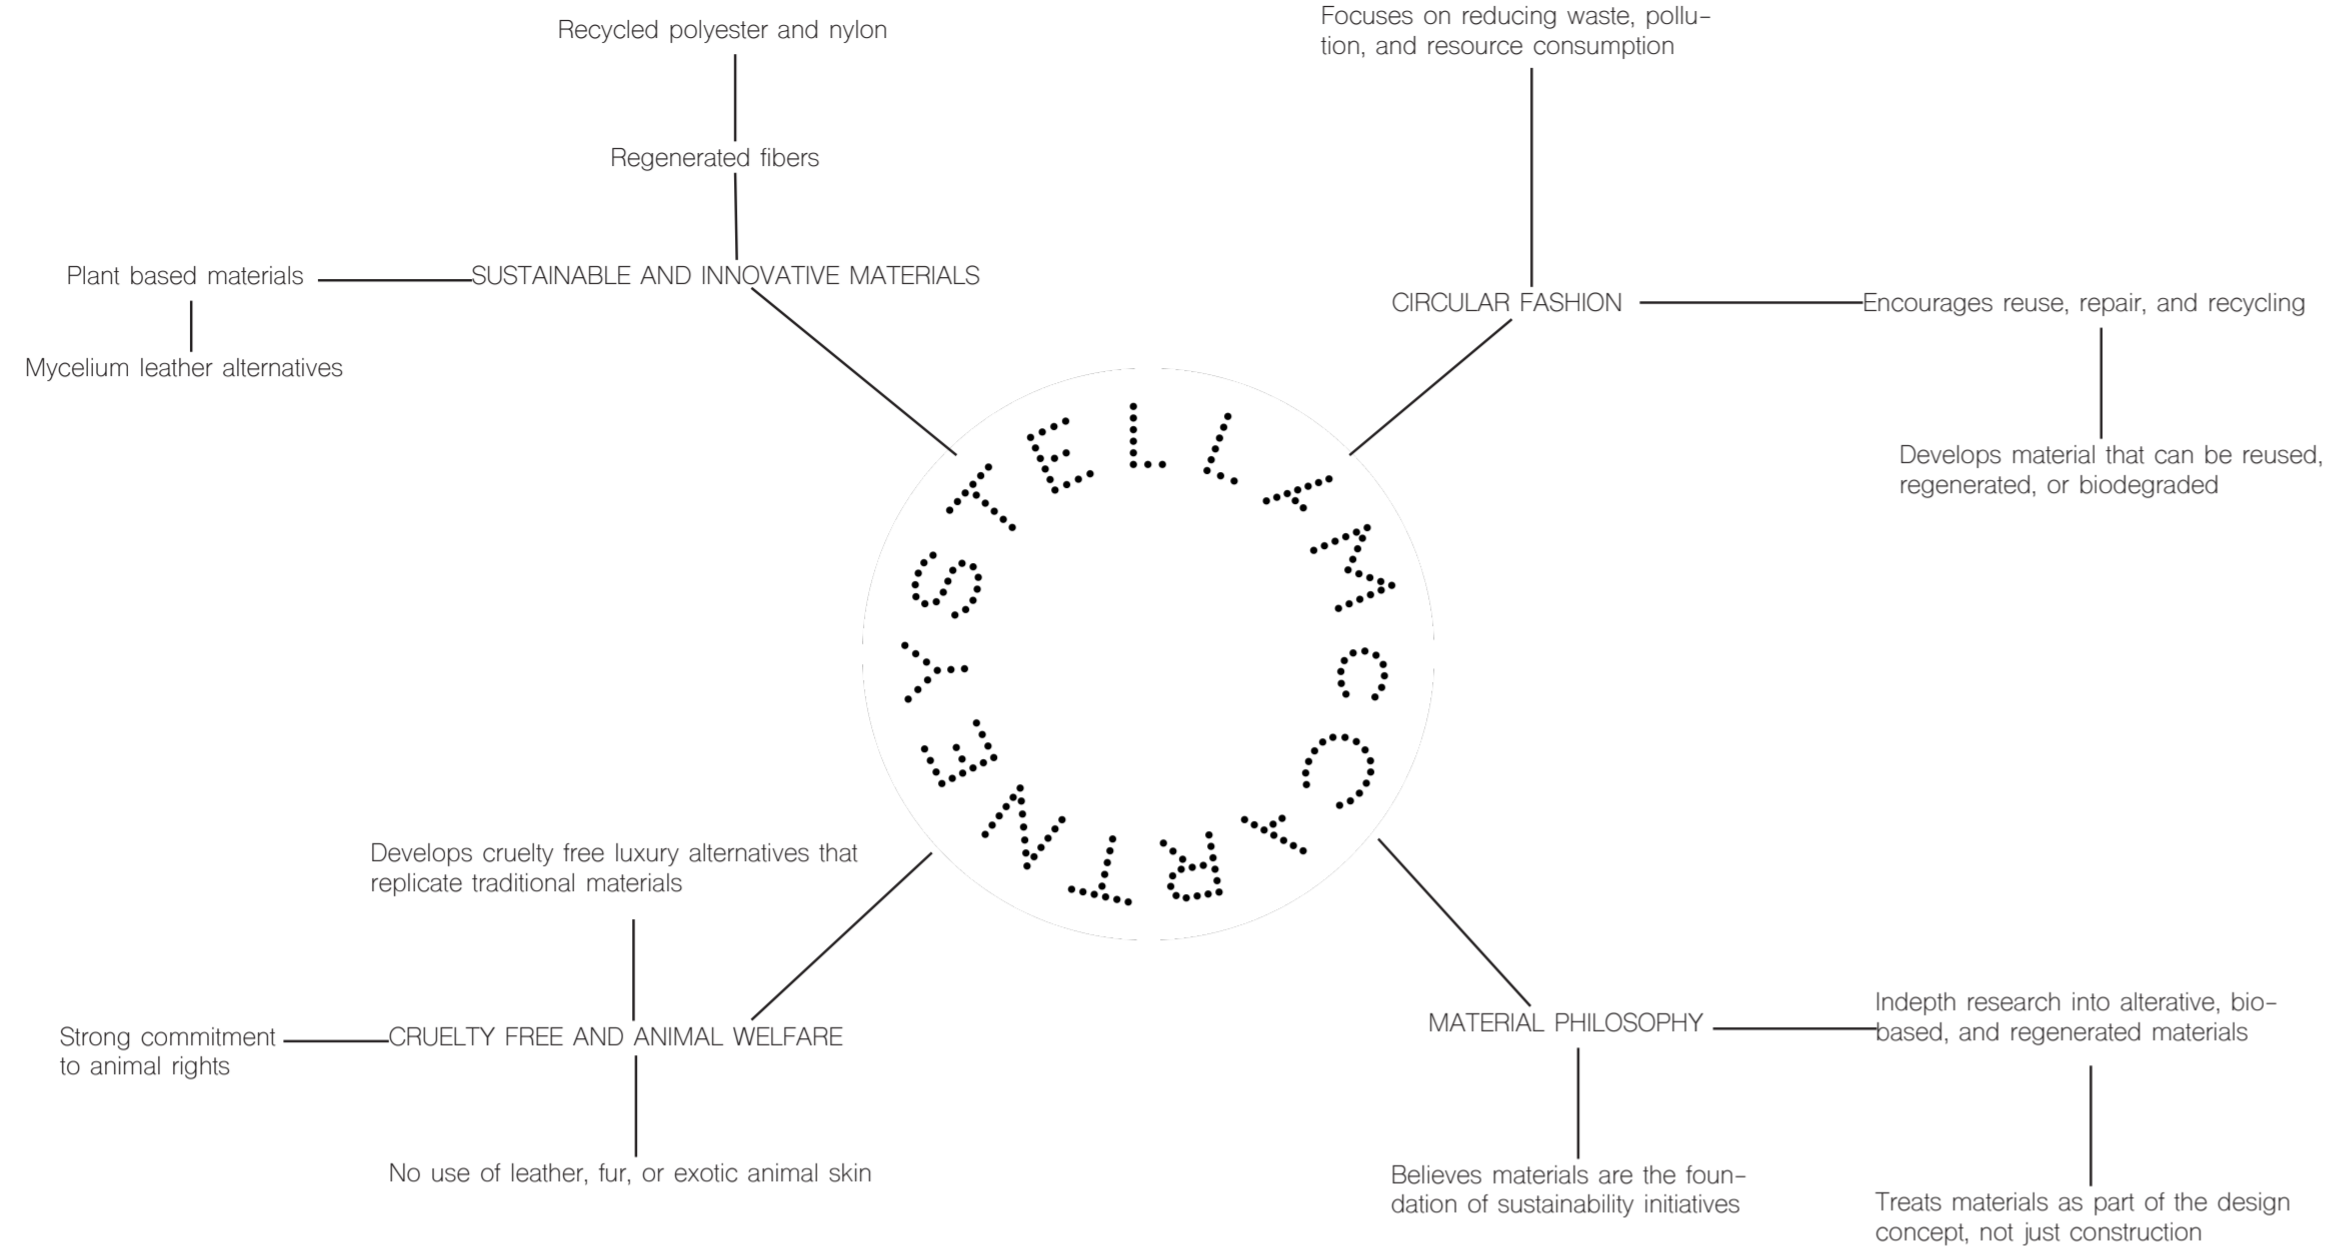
STELLA McCARTNEY

Recycled polyester and nylon

Regenerated fibers

Plant based materials

SUSTAINABLE AND INNOVATIVE MATERIALS

Mycelium leather alternatives

Focuses on reducing waste, pollution, and resource consumption

CIRCULAR FASHION

Encourages reuse, repair, and recycling

Develops material that can be reused, regenerated, or biodegraded

Develops cruelty free luxury alternatives that replicate traditional materials

Strong commitment to animal rights

CRUELTY FREE AND ANIMAL WELFARE

No use of leather, fur, or exotic animal skin

MATERIAL PHILOSOPHY

Indepth research into alterative, biobased, and regenerated materials

Believes materials are the foundation of sustainability initiatives

Treats materials as part of the design concept, not just construction